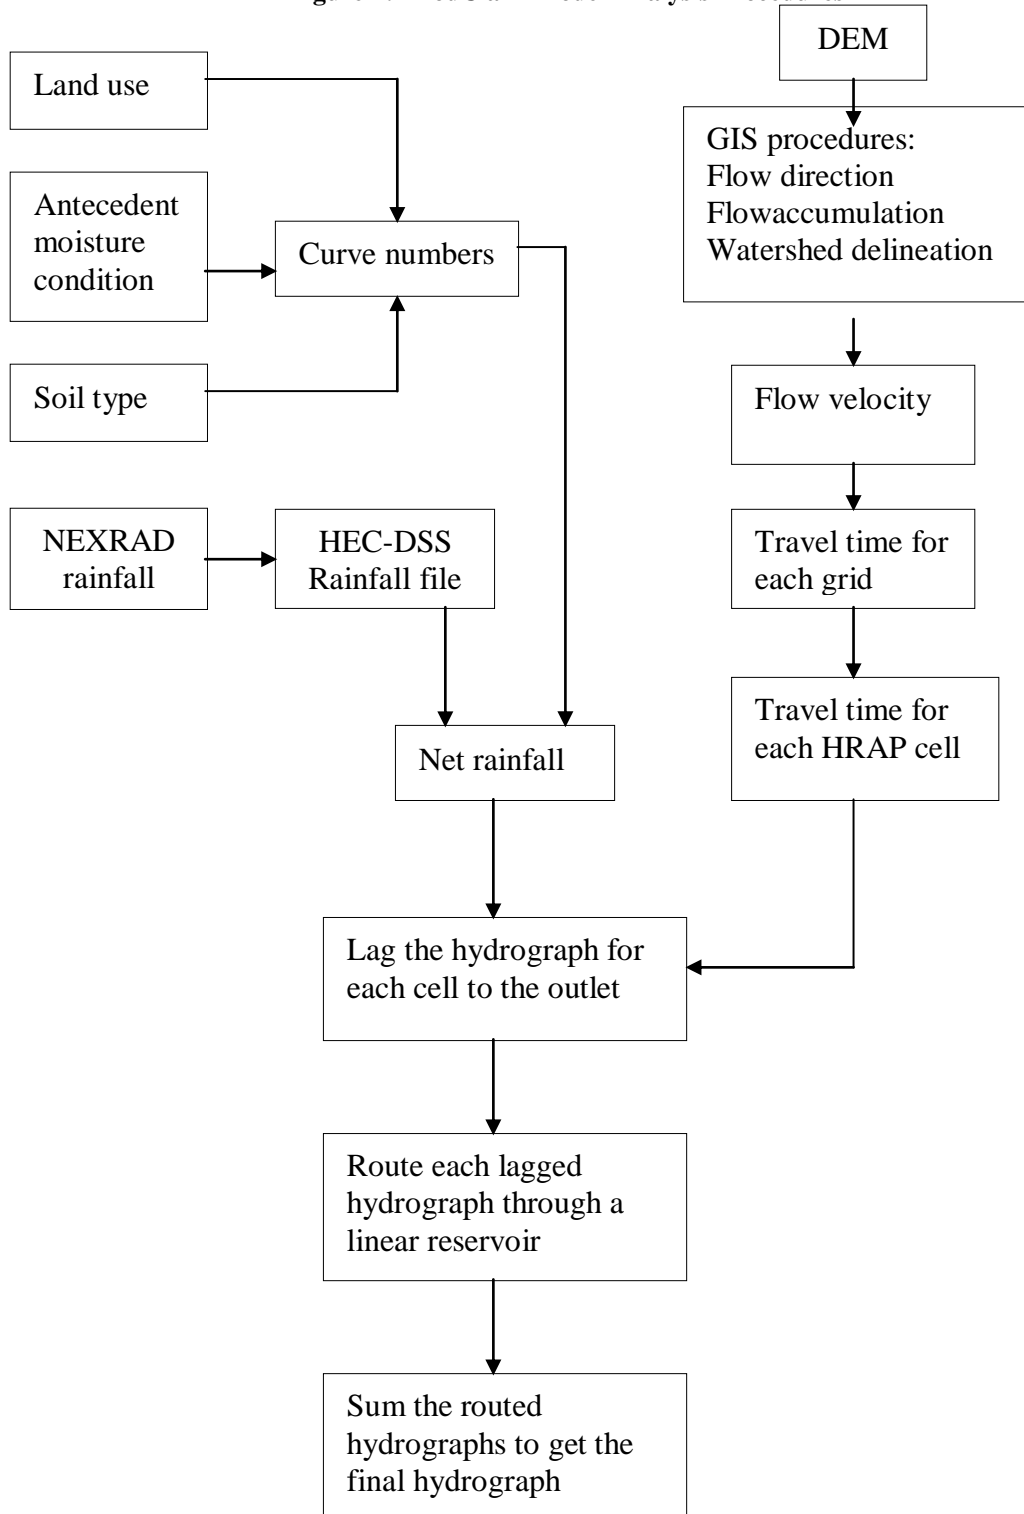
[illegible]

Land use

Antecedent moisture condition

Soil type

Curve numbers

NEXRAD rainfall

HEC-DSS Rainfall file

Net rainfall

DEM

GIS procedures:
Flow direction
Flowaccumulation
Watershed delineation

Flow velocity

Travel time for each grid

Travel time for each HRAP cell

Lag the hydrograph for each cell to the outlet

Route each lagged hydrograph through a linear reservoir

Sum the routed hydrographs to get the final hydrograph